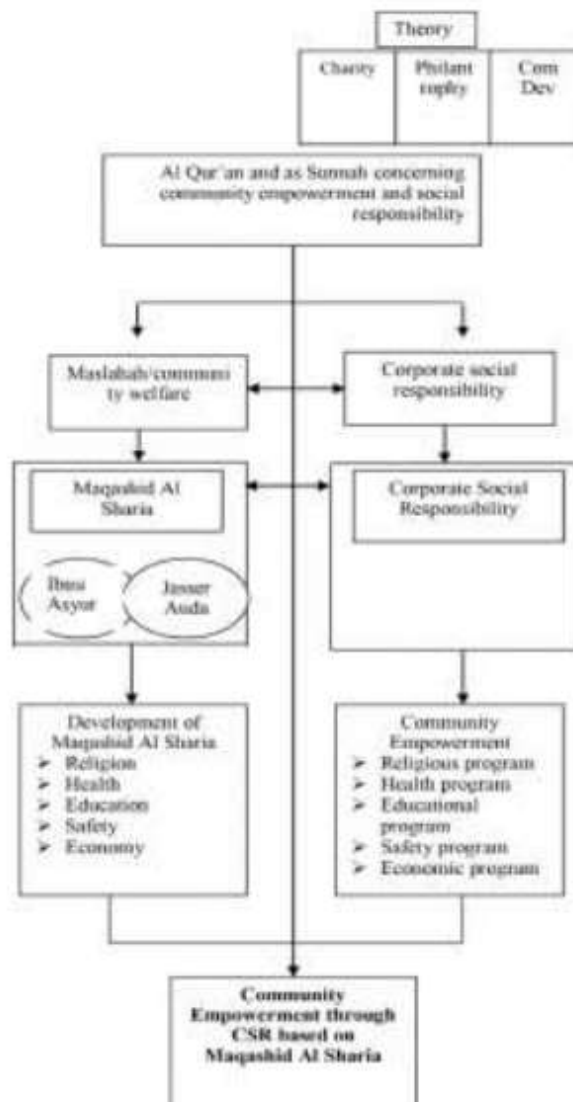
Theory

Charity

Philant rophy

Com Dev

Al Qur'an and as Sunnah concerning community empowerment and social responsibility

Maslahah/community welfare

Corporate social responsibility

Maqashid Al Sharia

Ibnu Asyur

Jasser Auda

Corporate Social Responsibility

Development of Maqashid Al Sharia
➢ Religion
➢ Health
➢ Education
➢ Safety
➢ Economy

Community Empowerment
➢ Religious program
➢ Health program
➢ Educational program
➢ Safety program
➢ Economic program

Community Empowerment through CSR based on Maqashid Al Sharia